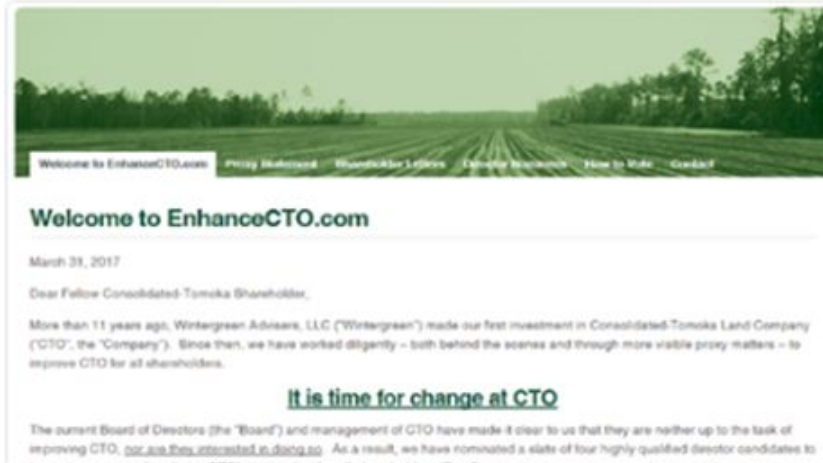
Welcome to EnhanceCTO.com | Proxy Statement | Shareholder Letters | Director Nominees | How to Vote | Contact

Welcome to EnhanceCTO.com

March 31, 2017

Dear Fellow Consolidated-Tomoka Shareholder,

More than 11 years ago, Wintergreen Advisers, LLC ("Wintergreen") made our first investment in Consolidated-Tomoka Land Company ("CTO", the "Company"). Since then, we have worked diligently – both behind the scenes and through more visible proxy matters – to improve CTO for all shareholders.

It is time for change at CTO

The current Board of Directors (the "Board") and management of CTO have made it clear to us that they are neither up to the task of improving CTO, nor are they interested in doing so. As a result, we have nominated a slate of four highly qualified director candidates to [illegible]